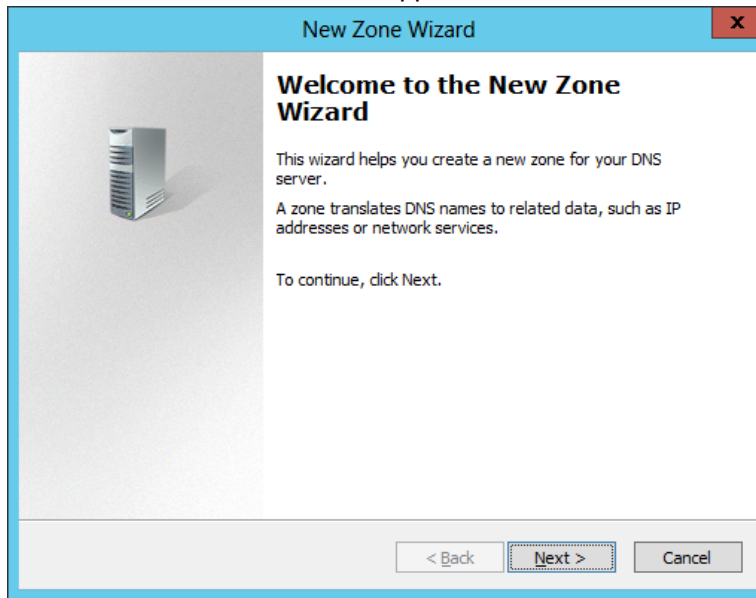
New Zone Wizard

x

Welcome to the New Zone Wizard

This wizard helps you create a new zone for your DNS server.

A zone translates DNS names to related data, such as IP addresses or network services.

To continue, click Next.

< Back

Next >

Cancel